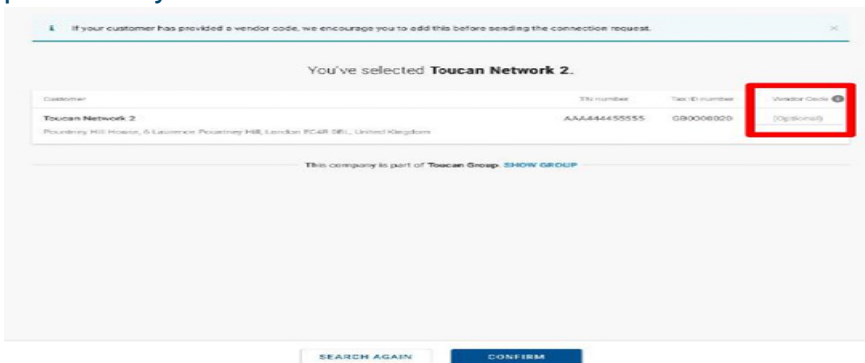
If your customer has provided a vendor code, we encourage you to add this before sending the connection request.

×

You've selected **Toucan Network 2**.

| Customer | TN number | Tax ID number | Vendor Code |
|---|---|---|---|
| Toucan Network 2<br>Pountney Hill House, 6 Laurence Pountney Hill, London EC4R 0BL, United Kingdom | AAA444455555 | GB0000020 | (Optional) |

This company is part of **Toucan Group**. SHOW GROUP

SEARCH AGAIN

CONFIRM